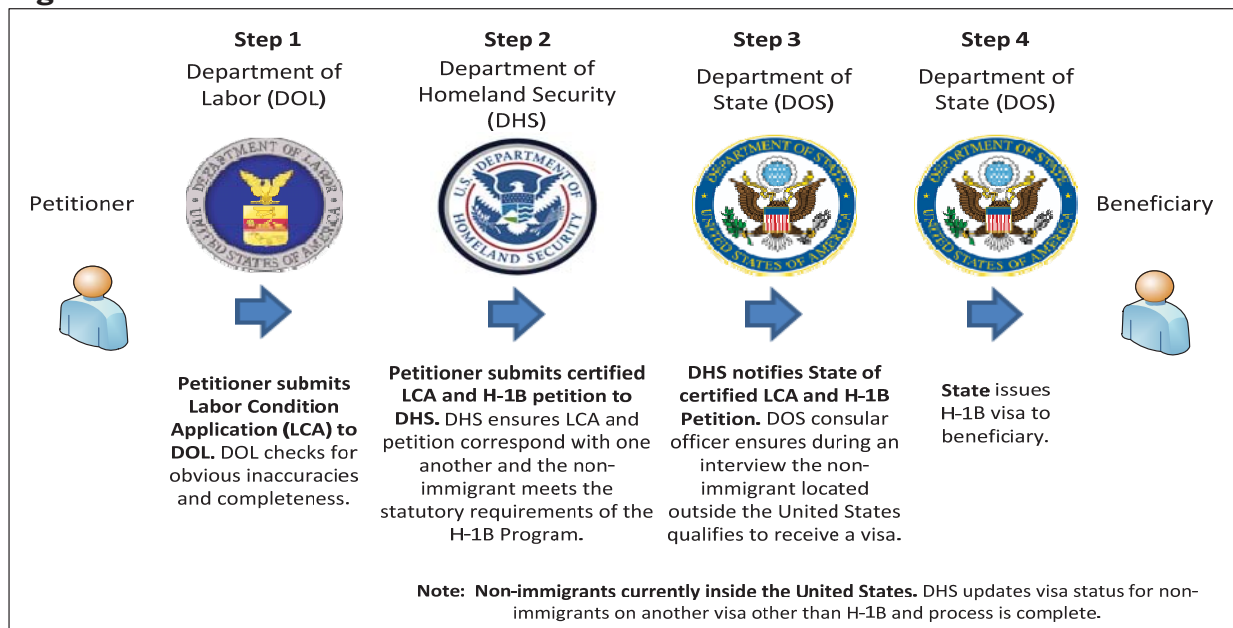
Step 1
Department of Labor (DOL)

Step 2
Department of Homeland Security (DHS)

Step 3
Department of State (DOS)

Step 4
Department of State (DOS)

Petitioner

DEPARTMENT OF LABOR UNITED STATES OF AMERICA

U.S. DEPARTMENT OF HOMELAND SECURITY

DEPARTMENT OF STATE UNITED STATES OF AMERICA

DEPARTMENT OF STATE UNITED STATES OF AMERICA

Beneficiary

**Petitioner submits Labor Condition Application (LCA) to DOL.** DOL checks for obvious inaccuracies and completeness.

**Petitioner submits certified LCA and H-1B petition to DHS.** DHS ensures LCA and petition correspond with one another and the non-immigrant meets the statutory requirements of the H-1B Program.

**DHS notifies State of certified LCA and H-1B Petition.** DOS consular officer ensures during an interview the non-immigrant located outside the United States qualifies to receive a visa.

**State** issues H-1B visa to beneficiary.

**Note: Non-immigrants currently inside the United States.** DHS updates visa status for non-immigrants on another visa other than H-1B and process is complete.